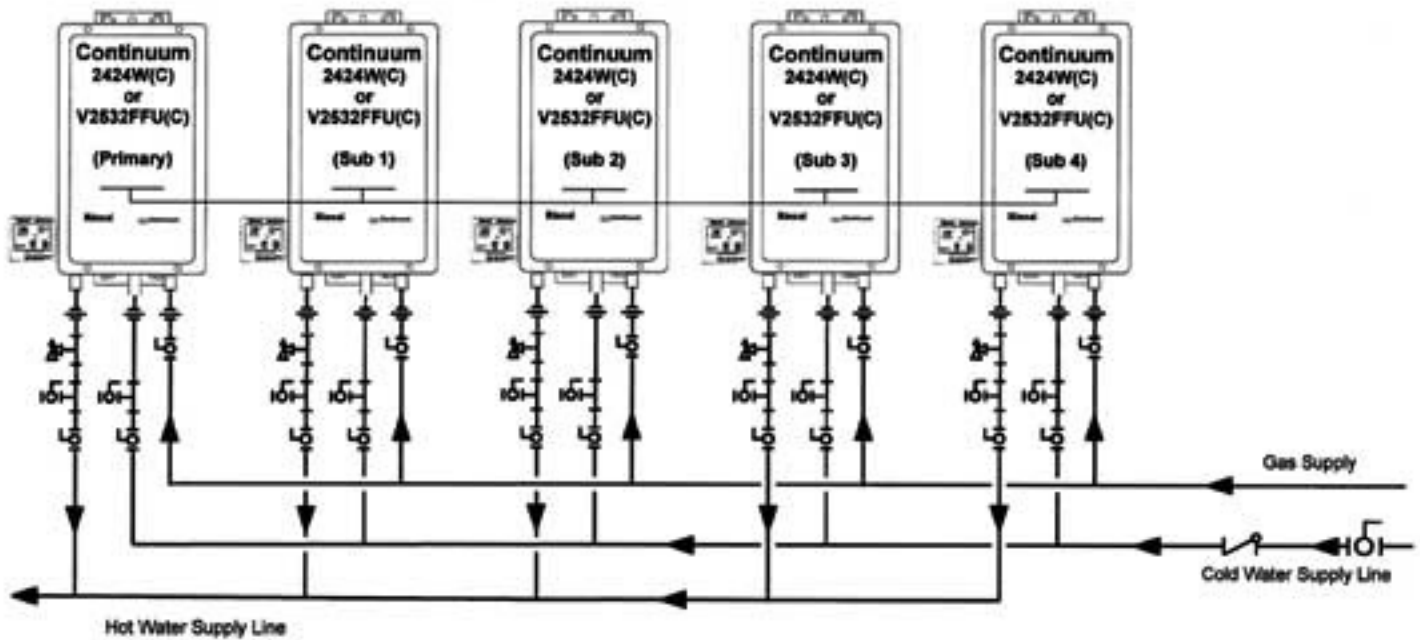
Continuum
2424W(C)
or
V2532FFU(C)

(Primary)

Continuum
2424W(C)
or
V2532FFU(C)

(Sub 1)

Continuum
2424W(C)
or
V2532FFU(C)

(Sub 2)

Continuum
2424W(C)
or
V2532FFU(C)

(Sub 3)

Continuum
2424W(C)
or
V2532FFU(C)

(Sub 4)

Gas Supply

Cold Water Supply Line

Hot Water Supply Line